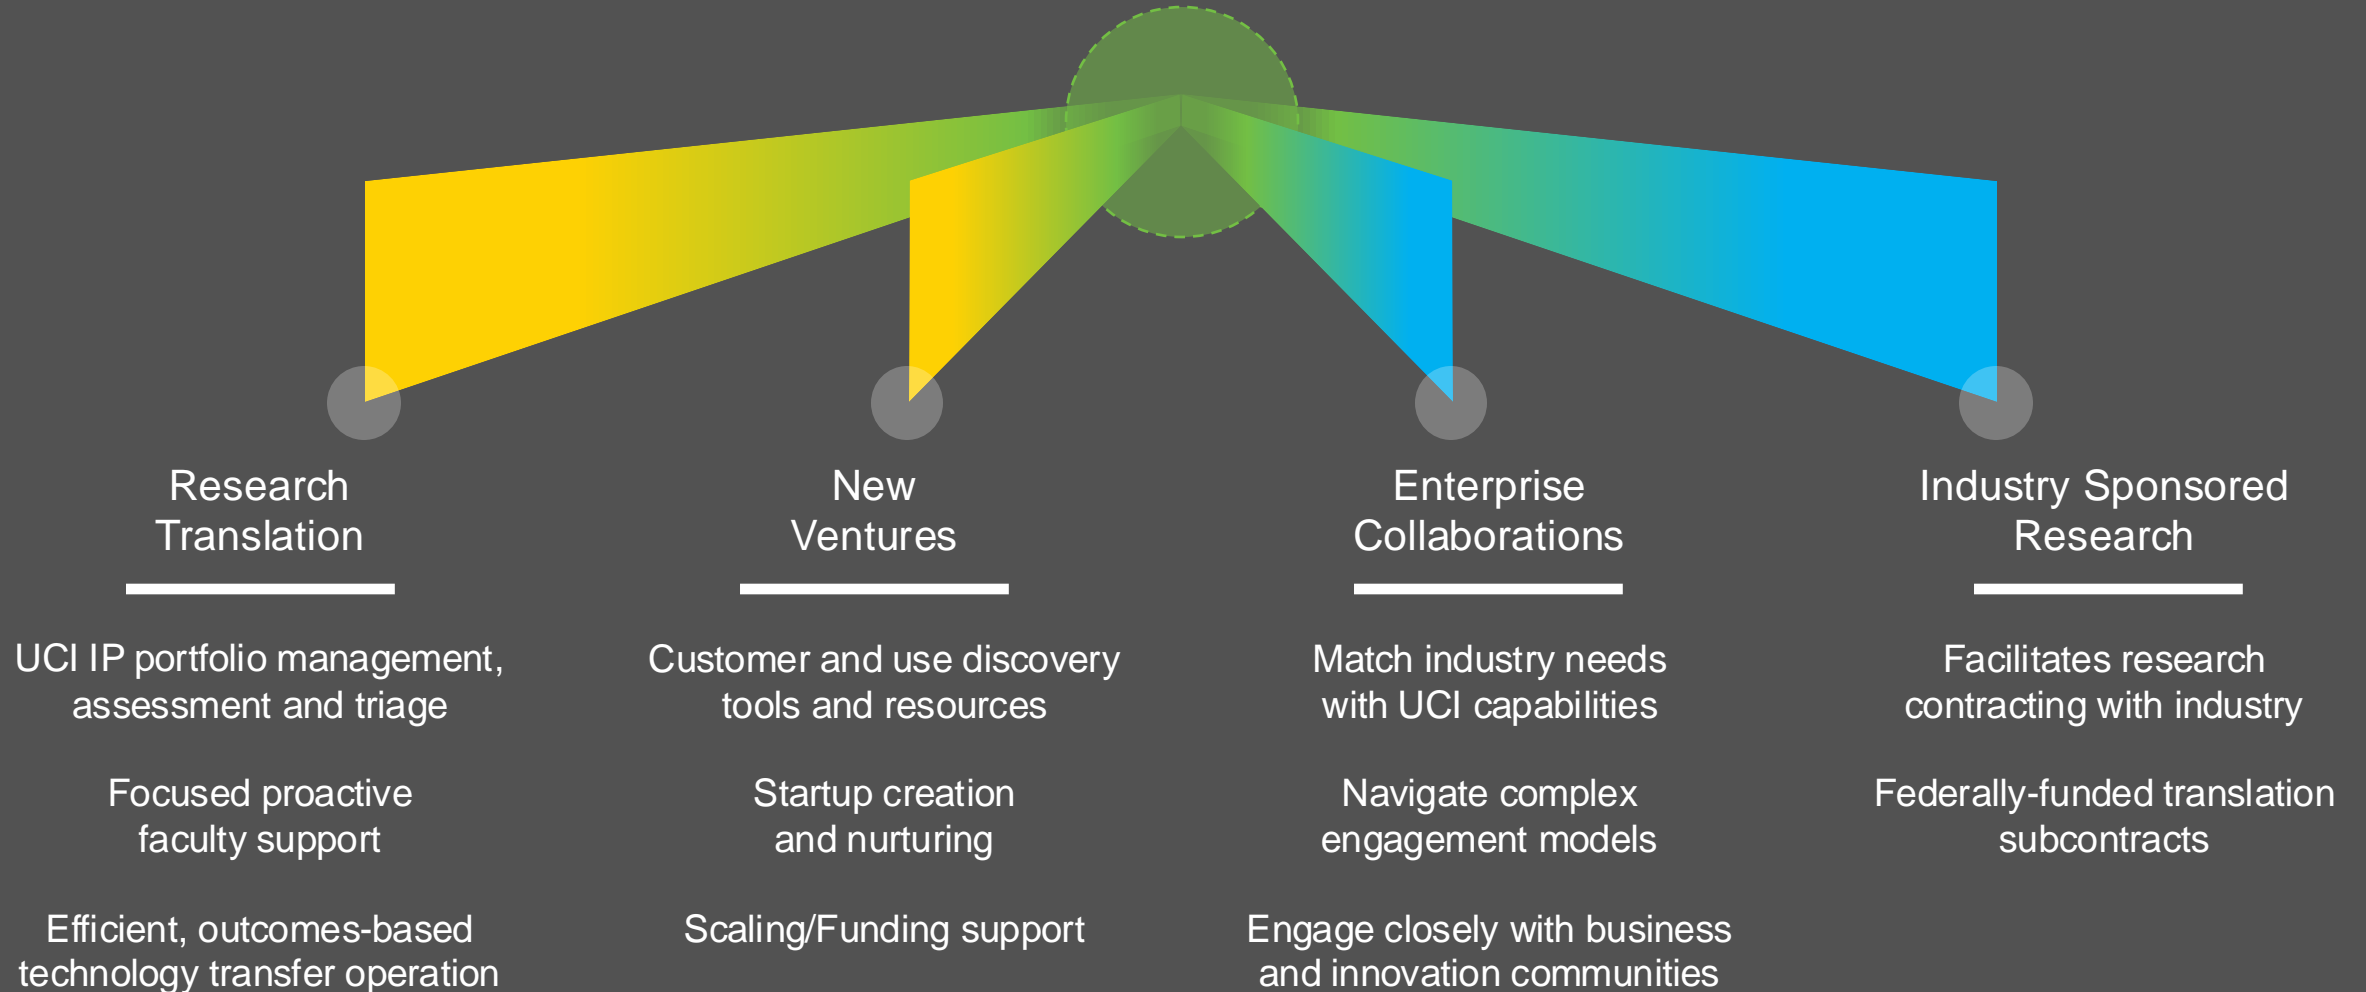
Research Translation

UCI IP portfolio management, assessment and triage

Focused proactive faculty support

Efficient, outcomes-based technology transfer operation

New Ventures

Customer and use discovery tools and resources

Startup creation and nurturing

Scaling/Funding support

Enterprise Collaborations

Match industry needs with UCI capabilities

Navigate complex engagement models

Engage closely with business and innovation communities

Industry Sponsored Research

Facilitates research contracting with industry

Federally-funded translation subcontracts